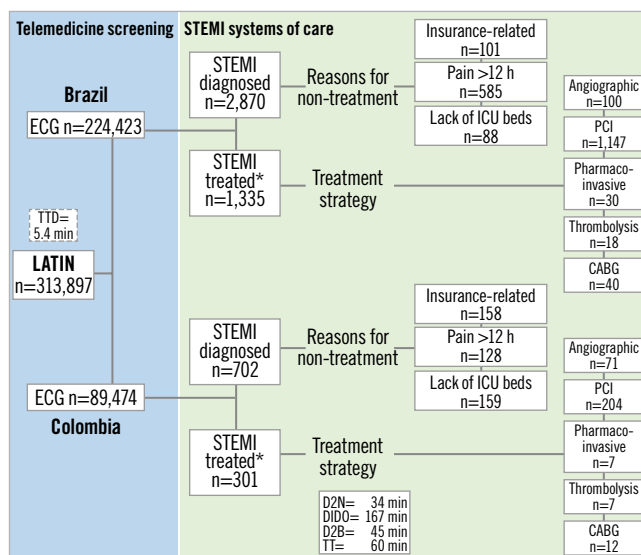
Telemedicine screening

STEMI systems of care

Brazil

ECG n=224,423

TTD= 5.4 min

LATIN n=313,897

ECG n=89,474

Colombia

STEMI diagnosed n=2,870

Reasons for non-treatment

Insurance-related n=101

Pain >12 h n=585

Lack of ICU beds n=88

STEMI treated* n=1,335

Treatment strategy

Angiographic n=100

PCI n=1,147

Pharmaco-invasive n=30

Thrombolysis n=18

CABG n=40

STEMI diagnosed n=702

Reasons for non-treatment

Insurance-related n=158

Pain >12 h n=128

Lack of ICU beds n=159

STEMI treated* n=301

Treatment strategy

D2N= 34 min
DIDO= 167 min
D2B= 45 min
TT= 60 min

Angiographic n=71

PCI n=204

Pharmaco-invasive n=7

Thrombolysis n=7

CABG n=12